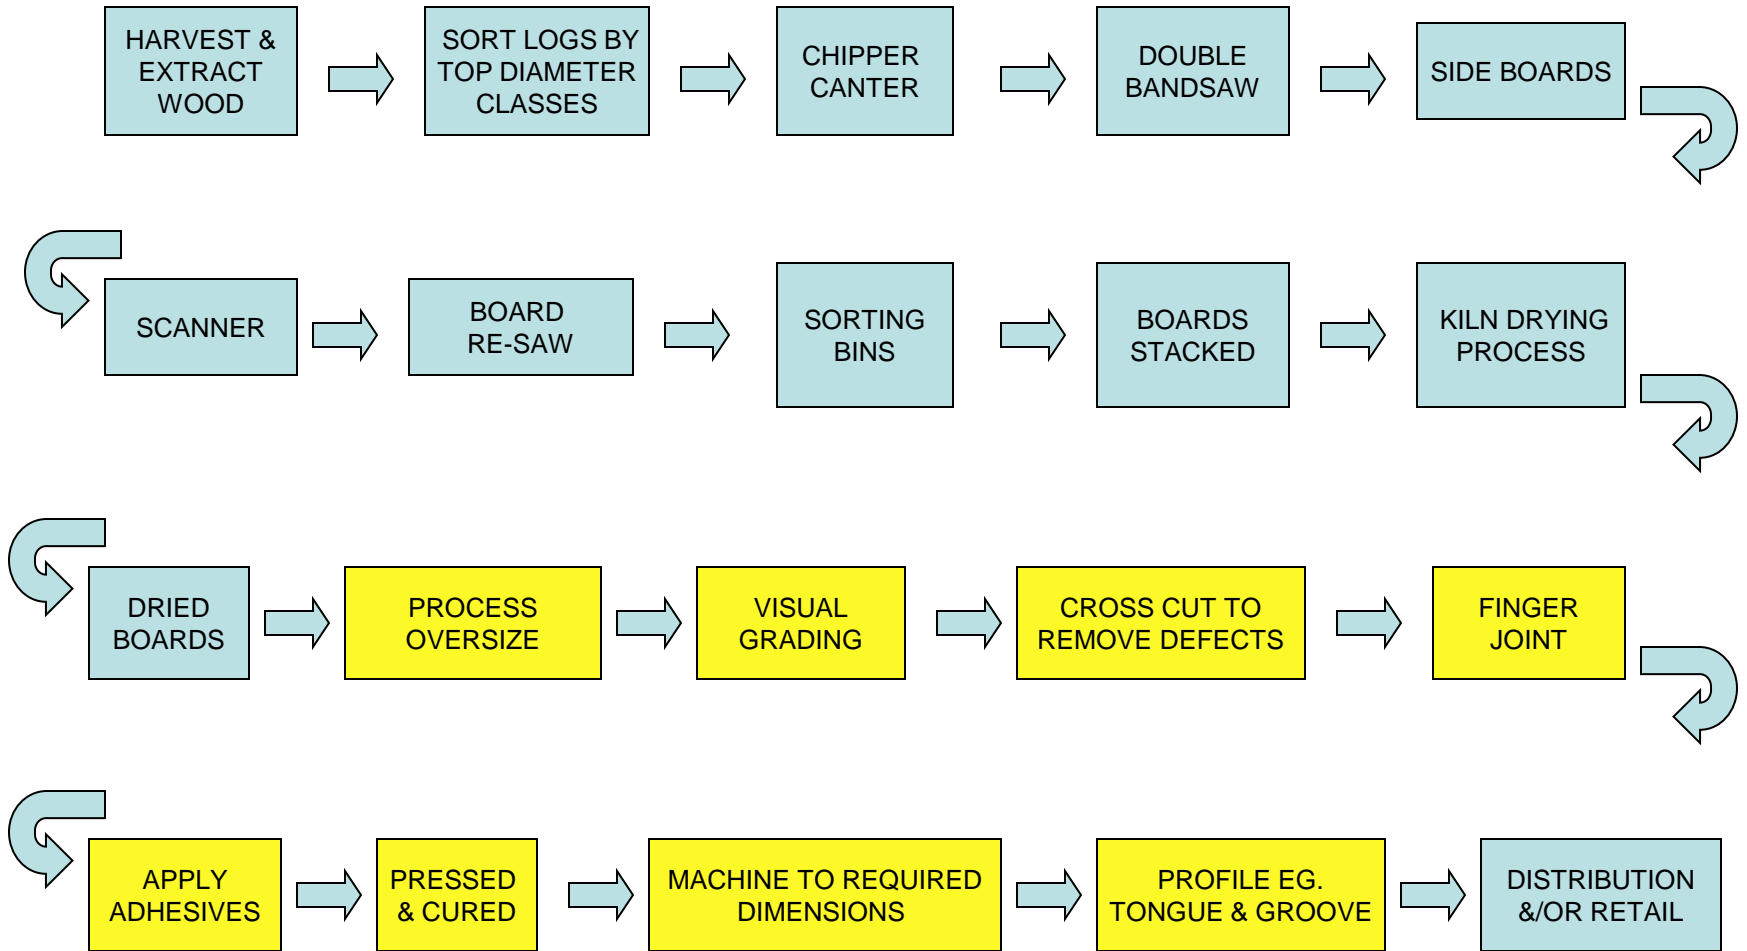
HARVEST & EXTRACT WOOD

SORT LOGS BY TOP DIAMETER CLASSES

CHIPPER CANTER

DOUBLE BANDSAW

SIDE BOARDS

SCANNER

BOARD RE-SAW

SORTING BINS

BOARDS STACKED

KILN DRYING PROCESS

DRIED BOARDS

PROCESS OVERSIZE

VISUAL GRADING

CROSS CUT TO REMOVE DEFECTS

FINGER JOINT

APPLY ADHESIVES

PRESSED & CURED

MACHINE TO REQUIRED DIMENSIONS

PROFILE EG. TONGUE & GROOVE

DISTRIBUTION &/OR RETAIL